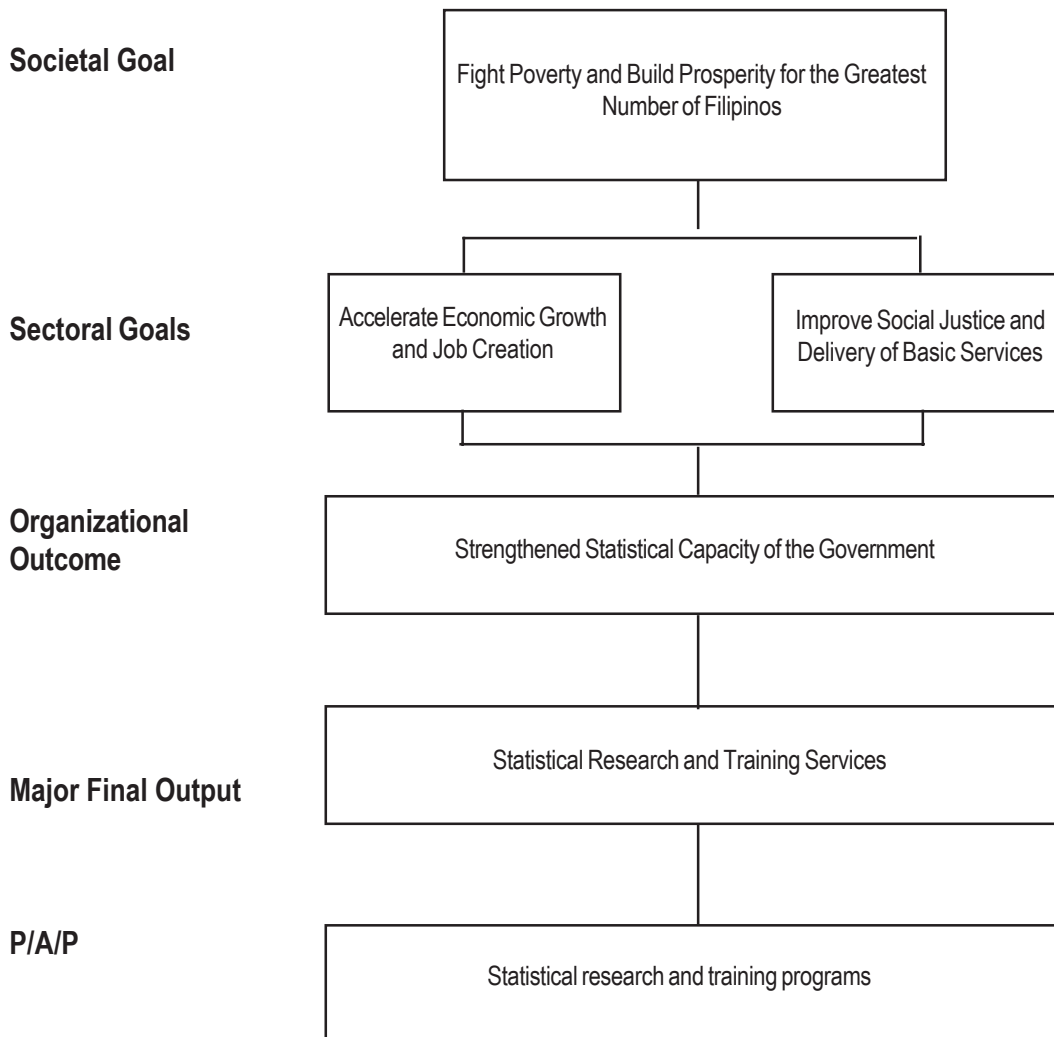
Societal Goal

Fight Poverty and Build Prosperity for the Greatest Number of Filipinos

Sectoral Goals

Accelerate Economic Growth and Job Creation

Improve Social Justice and Delivery of Basic Services

Organizational Outcome

Strengthened Statistical Capacity of the Government

Major Final Output

Statistical Research and Training Services

P/A/P

Statistical research and training programs